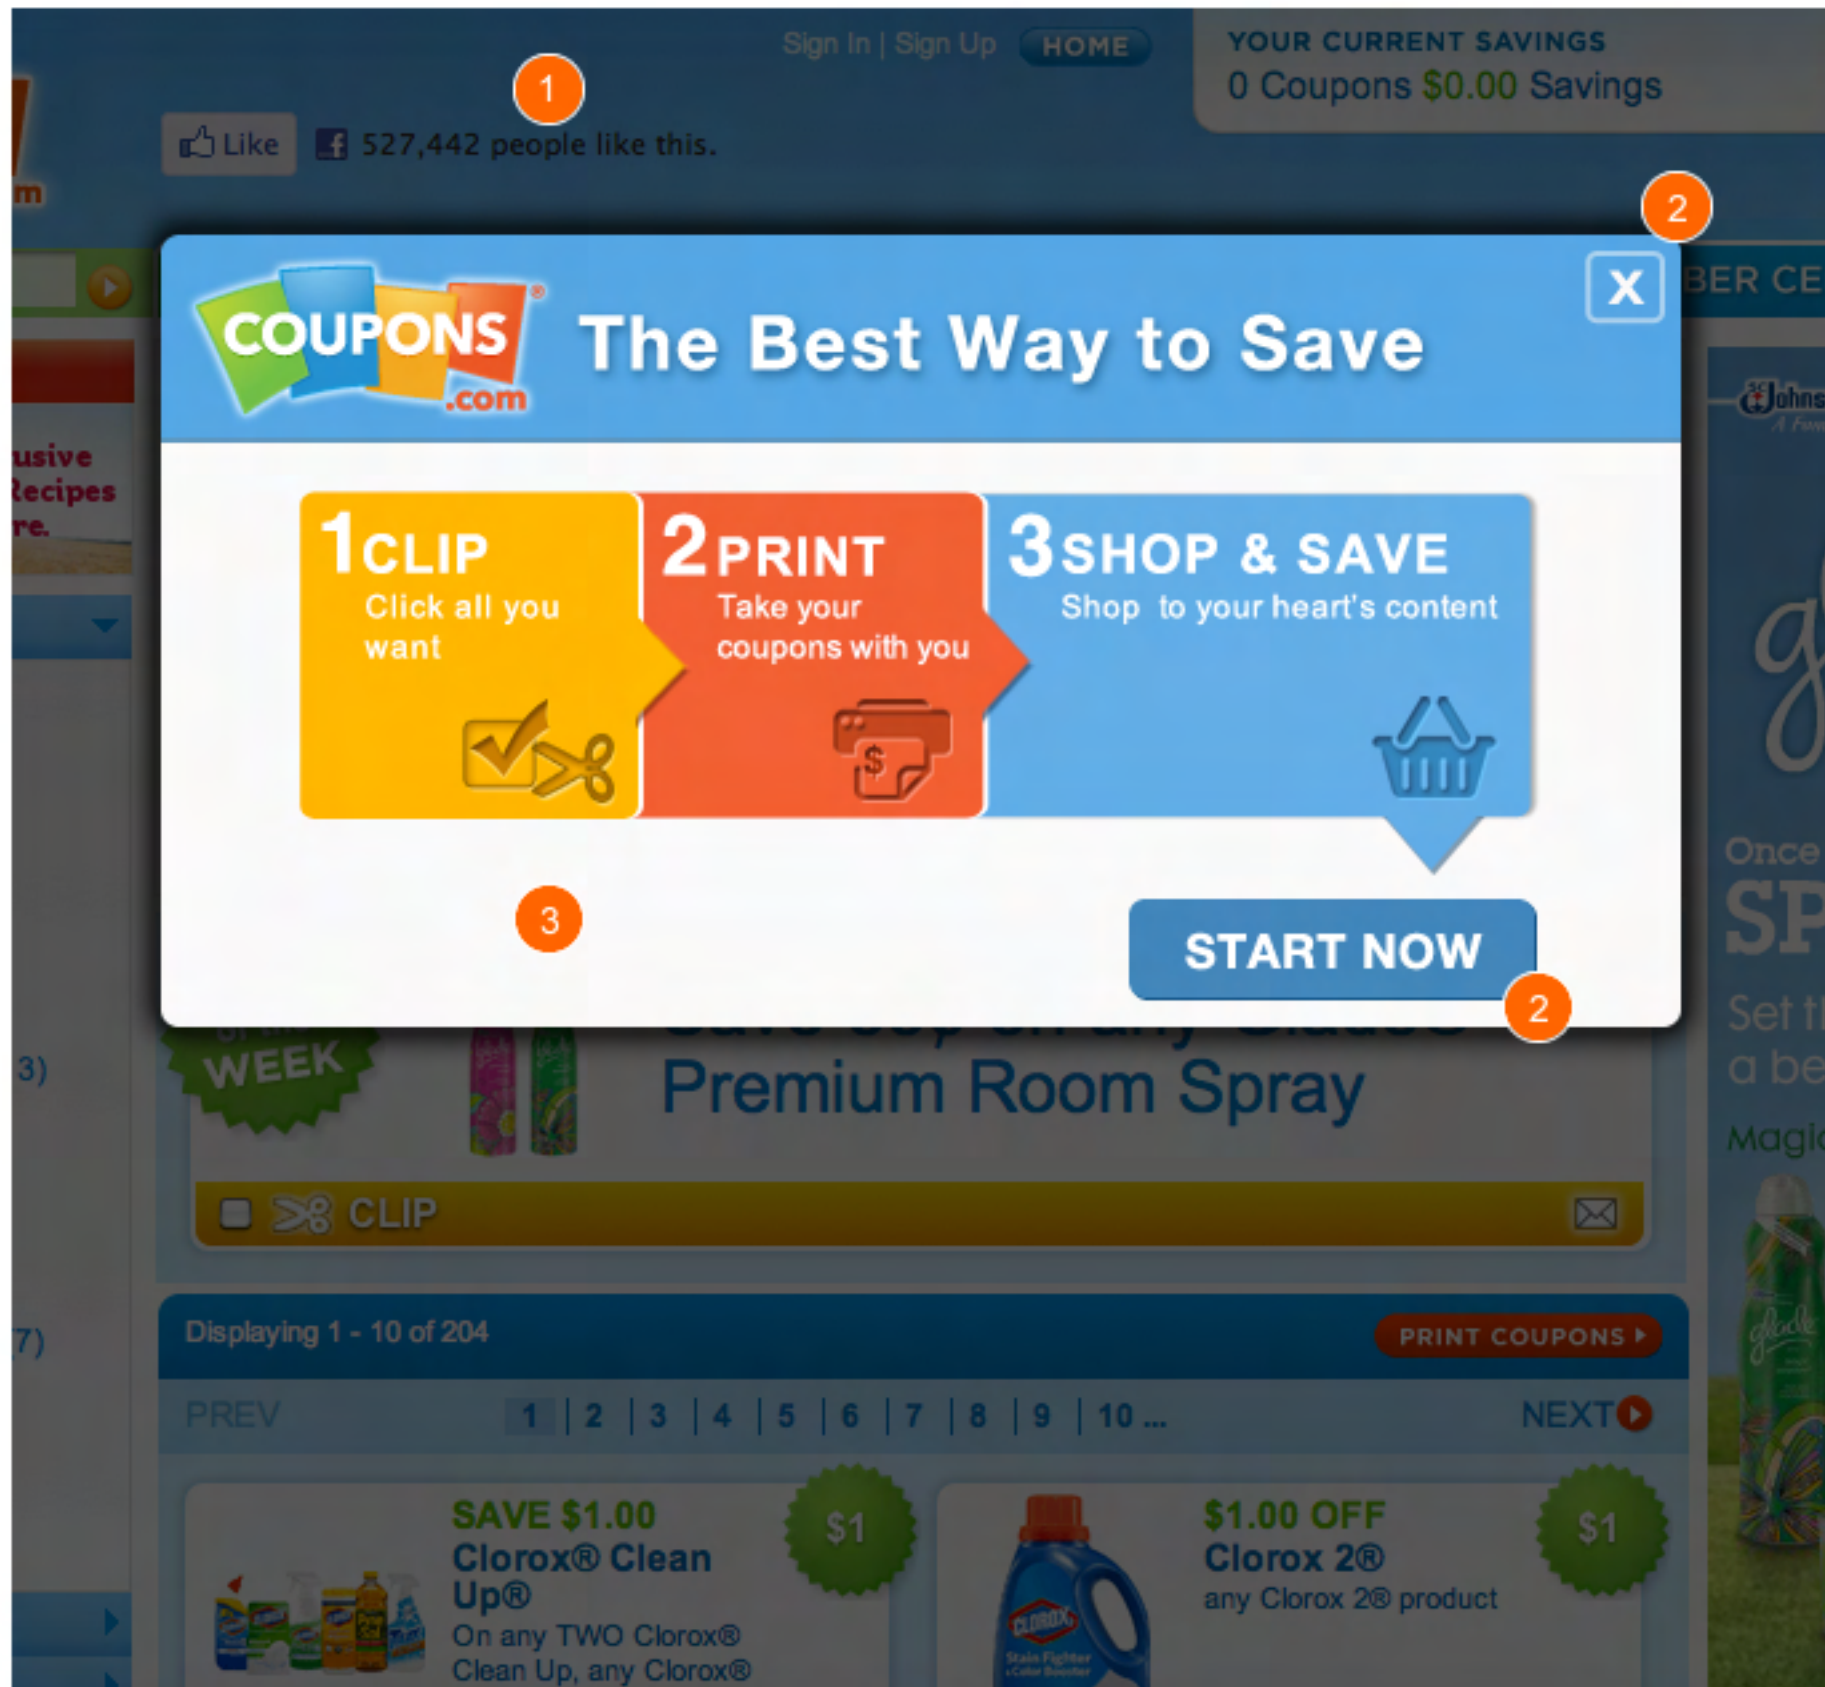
Sign In | Sign Up HOME

YOUR CURRENT SAVINGS
0 Coupons $0.00 Savings

1

Like 527,442 people like this.

2

COUPONS .com

The Best Way to Save

X

1 CLIP
Click all you want

2 PRINT
Take your coupons with you

3 SHOP & SAVE
Shop to your heart's content

3

START NOW

2

usive
Recipes
re.

3)

7)

BER CE

Johns

Once
SP
Set t
a be
Magi

WEEK

Premium Room Spray

CLIP

Displaying 1 - 10 of 204

PRINT COUPONS

PREV 1 | 2 | 3 | 4 | 5 | 6 | 7 | 8 | 9 | 10 ... NEXT

SAVE $1.00
Clorox® Clean Up®
On any TWO Clorox® Clean Up, any Clorox®

$1

$1.00 OFF
Clorox 2®
any Clorox 2® product

$1